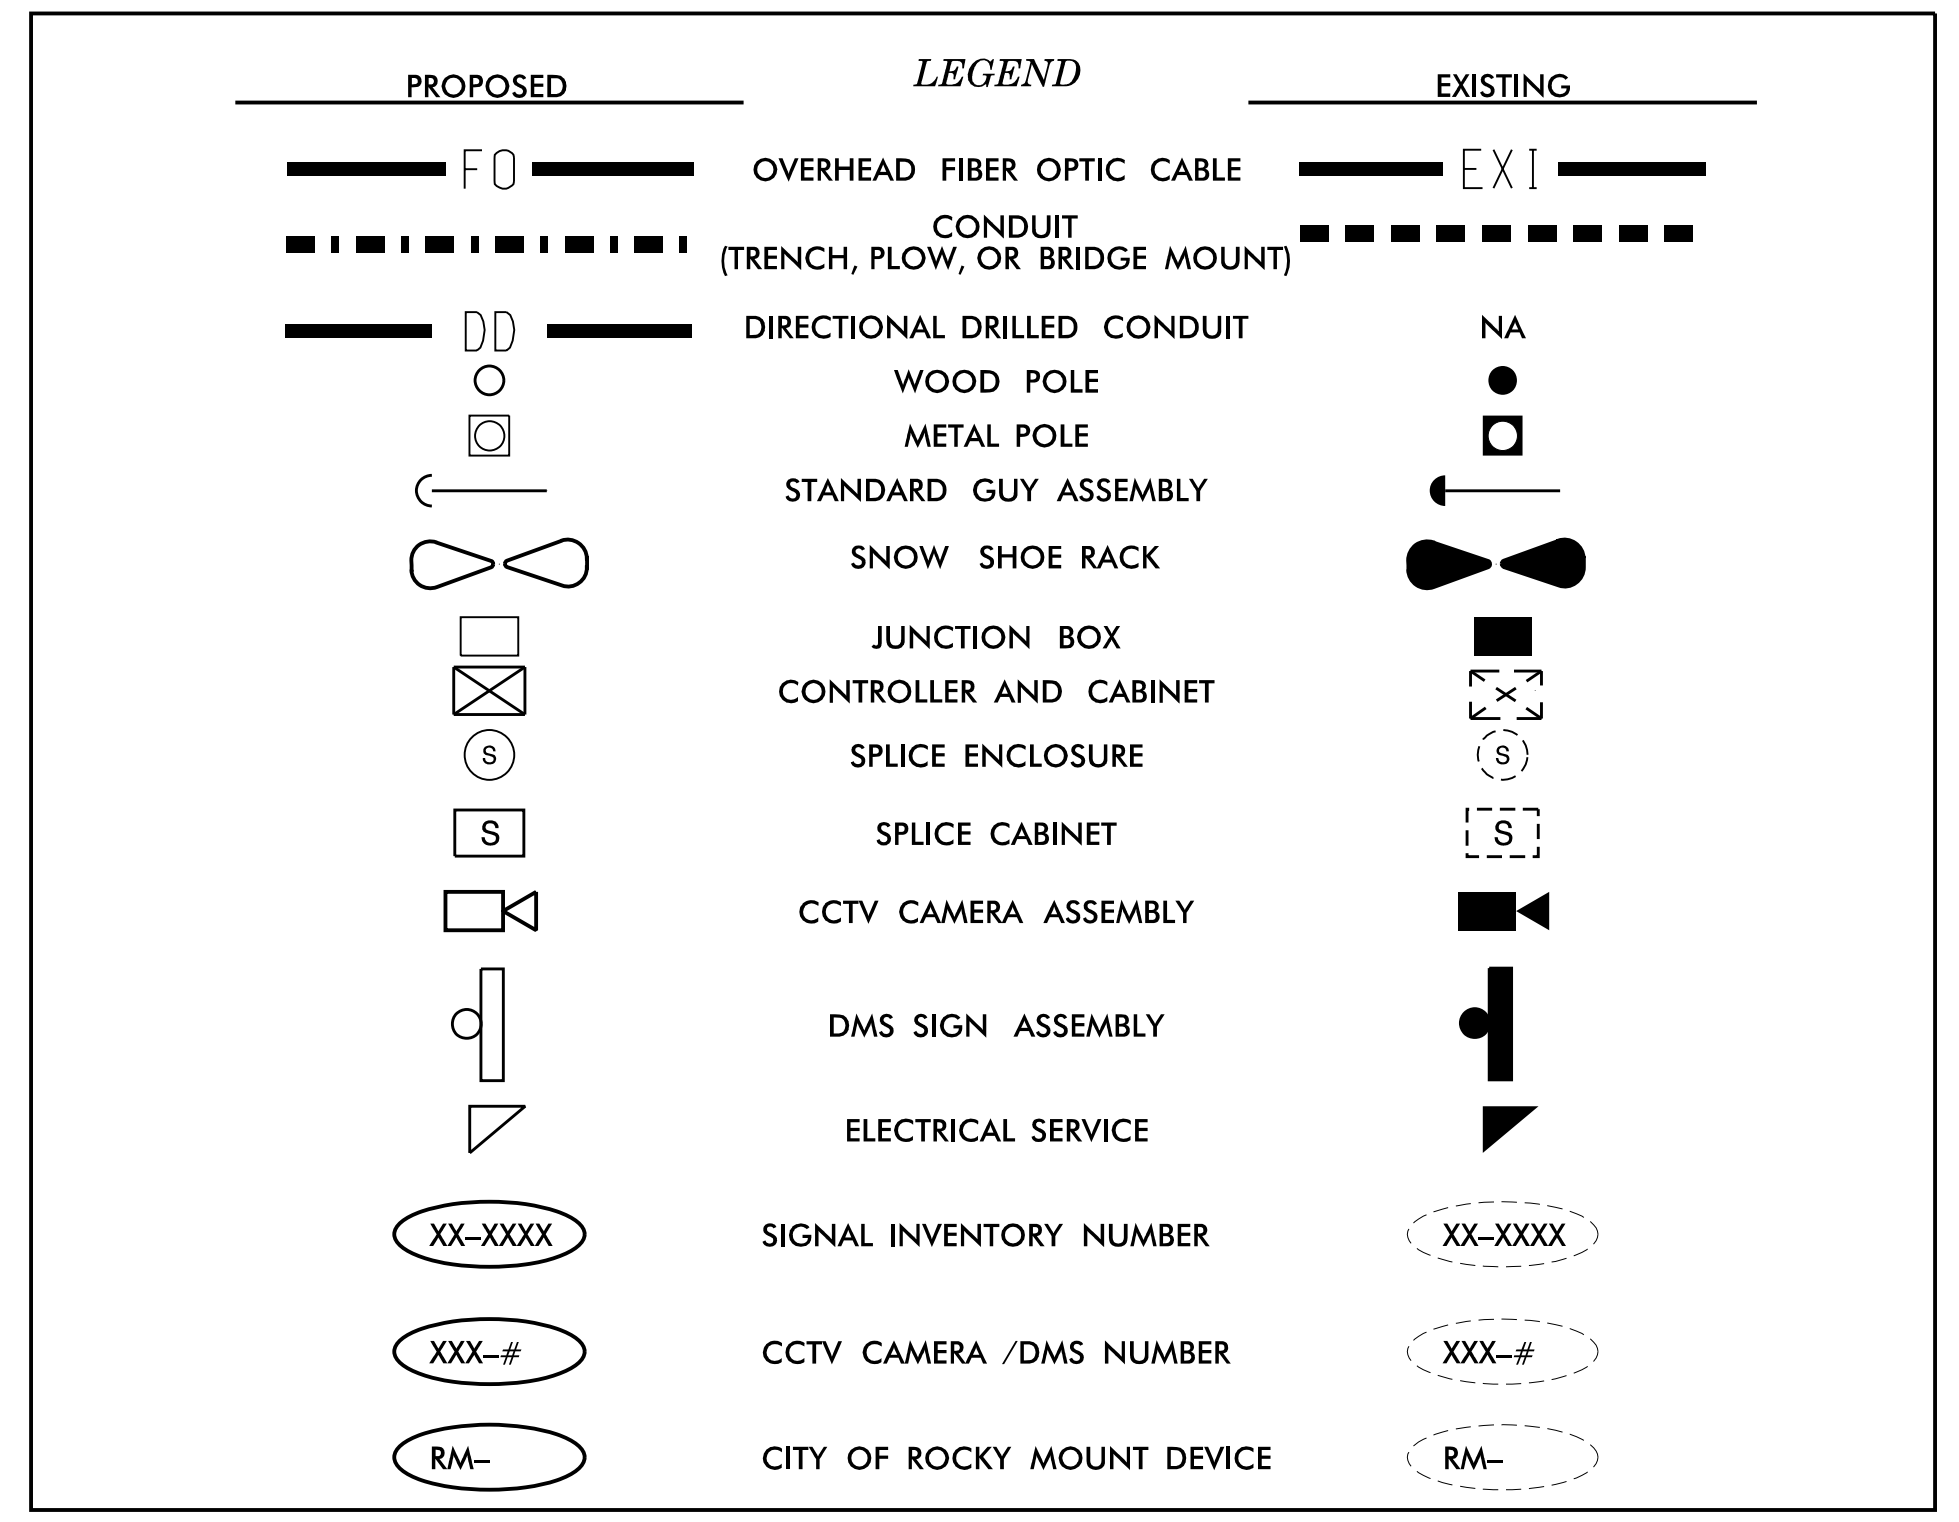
LEGEND

| PROPOSED | | EXISTING |
|---|---|---|
| FO | OVERHEAD FIBER OPTIC CABLE | EXI |
| | CONDUIT (TRENCH, PLOW, OR BRIDGE MOUNT) | |
| DD | DIRECTIONAL DRILLED CONDUIT | NA |
| | WOOD POLE | |
| | METAL POLE | |
| | STANDARD GUY ASSEMBLY | |
| | SNOW SHOE RACK | |
| | JUNCTION BOX | |
| | CONTROLLER AND CABINET | |
| S | SPLICE ENCLOSURE | S |
| S | SPLICE CABINET | S |
| | CCTV CAMERA ASSEMBLY | |
| | DMS SIGN ASSEMBLY | |
| | ELECTRICAL SERVICE | |
| XX–XXXX | SIGNAL INVENTORY NUMBER | XX–XXXX |
| XXX–# | CCTV CAMERA /DMS NUMBER | XXX–# |
| RM– | CITY OF ROCKY MOUNT DEVICE | RM– |